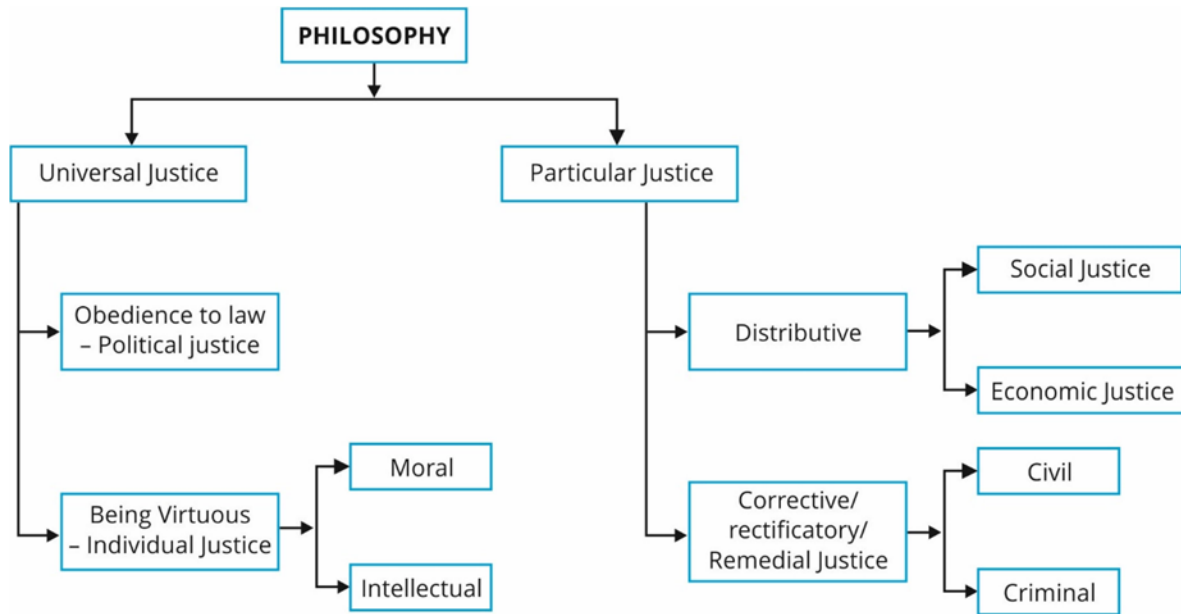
PHILOSOPHY

Universal Justice

Obedience to law – Political justice

Being Virtuous – Individual Justice

Moral

Intellectual

Particular Justice

Distributive

Social Justice

Economic Justice

Corrective/ rectificatory/ Remedial Justice

Civil

Criminal